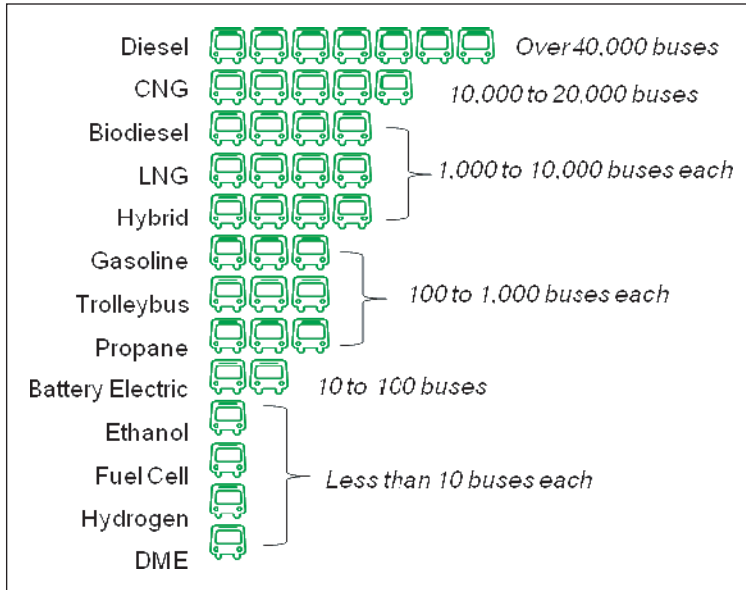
Diesel — Over 40,000 buses

CNG — 10,000 to 20,000 buses

Biodiesel
LNG
Hybrid
1,000 to 10,000 buses each

Gasoline
Trolleybus
Propane
100 to 1,000 buses each

Battery Electric — 10 to 100 buses

Ethanol
Fuel Cell
Hydrogen
DME
Less than 10 buses each